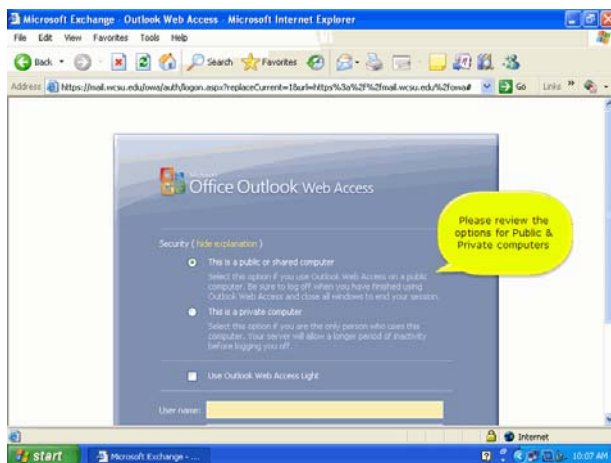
Microsoft Exchange - Outlook Web Access - Microsoft Internet Explorer

File Edit View Favorites Tools Help

Back Search Favorites

Address https://mail.wcsu.edu/owa/auth/logon.aspx?replaceCurrent=1&url=https%3a%2f%2fmail.wcsu.edu%2fowa# Go Links

Microsoft Office Outlook Web Access

Please review the options for Public & Private computers

Security ( Hide explanation )

This is a public or shared computer

Select this option if you use Outlook Web Access on a public computer. Be sure to log off when you have finished using Outlook Web Access and close all windows to end your session.

This is a private computer

Select this option if you are the only person who uses this computer. Your server will allow a longer period of inactivity before logging you off.

Use Outlook Web Access Light

User name:

Internet

start Microsoft Exchange - ... 10:07 AM